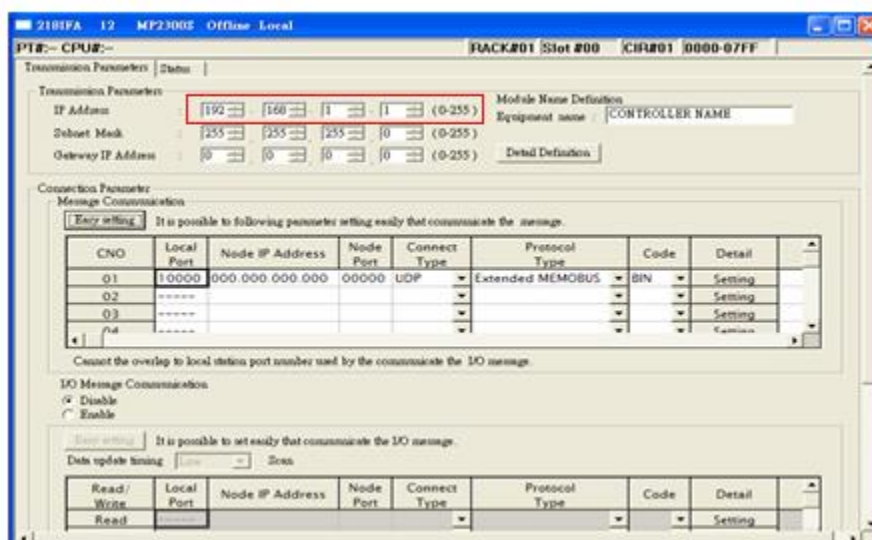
218IFA 12 MP2300S Offline Local

PT#:- CPU#:- RACK#01 Slot #00 CIR#01 0000-07FF

Transmission Parameters | Status

Transmission Parameters
IP Address : 192 . 168 . 1 . 1 (0-255)
Subnet Mask : 255 . 255 . 255 . 0 (0-255)
Gateway IP Address : 0 . 0 . 0 . 0 (0-255)

Module Name Definition
Equipment name : CONTROLLER NAME
Detail Definition

Connection Parameter
Message Communication
Easy setting It is possible to following parameter setting easily that communicate the message.

| CNO | Local Port | Node IP Address | Node Port | Connect Type | Protocol Type | Code | Detail |
|---|---|---|---|---|---|---|---|
| 01 | 10000 | 000.000.000.000 | 00000 | UDP | Extended MEMOBUS | BIN | Setting |
| 02 | ------ | | | | | | Setting |
| 03 | ------ | | | | | | Setting |
| 04 | ------ | | | | | | Setting |

Cannot the overlap to local station port number used by the communicate the I/O message.

I/O Message Communication
Disable
Enable

Easy setting It is possible to set easily that communicate the I/O message.
Data update timing Low Scan

| Read/ Write | Local Port | Node IP Address | Node Port | Connect Type | Protocol Type | Code | Detail |
|---|---|---|---|---|---|---|---|
| Read | ------ | | | | | | Setting |